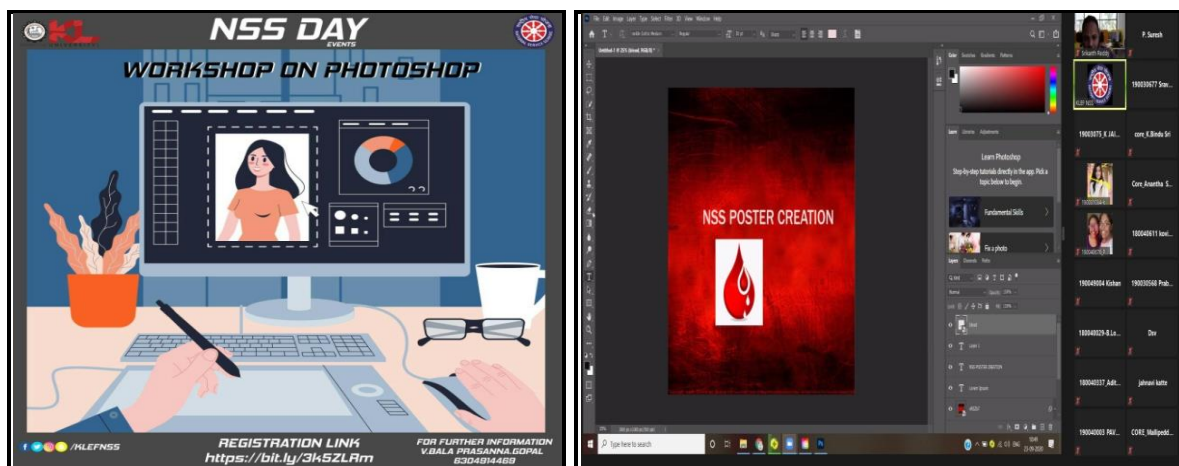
KL

NSS DAY
EVENTS

WORKSHOP ON PHOTOSHOP

/KLEFNSS

REGISTRATION LINK
https://bit.ly/3k5ZLRm

FOR FURTHER INFORMATION
V.BALA PRASANNA.GOPAL
6304914469

File Edit Image Layer Type Select Filter 3D View Window Help

NSS POSTER CREATION

Learn Photoshop

Step-by-step tutorials directly in the app. Pick a topic below to begin.

Fundamental Skills

Fix a photo

Layers

NSS POSTER CREATION

Type here to search

Srikanth Reddy

P. Suresh

KLEF NSS

190030677 Srav...

190030075_K JAI...

core_K.Bindu Sri

Core_Anantha S...

180040611 koei...

190040004 Kishan

190030568 Prab...

180040029-B.Le...

Dov

180040337_Adit...

jahnavi katte

190040003 PAV...

CORE_Mallipedd...